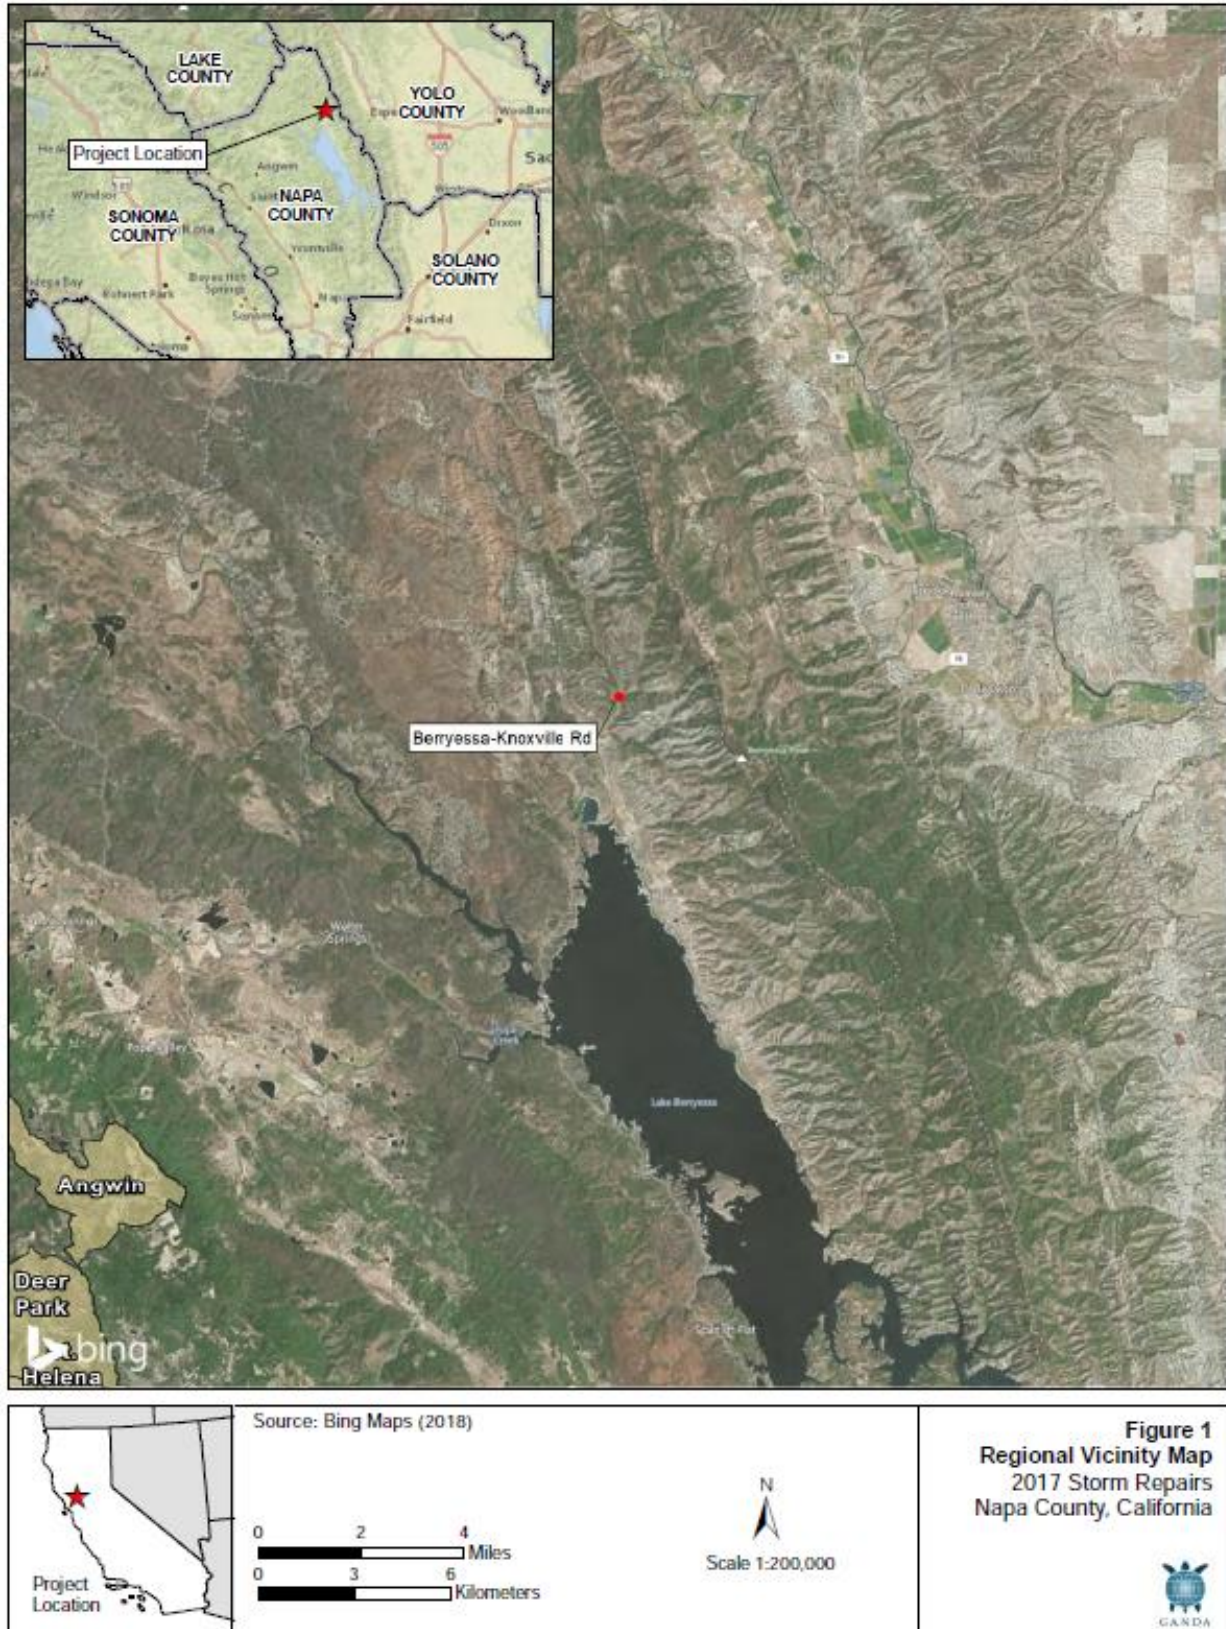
LAKE COUNTY
YOLO COUNTY
Project Location
SONOMA COUNTY
NAPA COUNTY
SOLANO COUNTY
Angwin
Woodland
Sac
Windsor
Dixon
Yountville
Rosa
Napa
Sonoma
Fairfield
Rohnert Park
Bodega Bay

Berryessa-Knoxville Rd
Lake Berryessa
Angwin
Deer Park
Helena
bing

Source: Bing Maps (2018)

0 2 4 Miles
0 3 6 Kilometers

N
Scale 1:200,000

Project Location

Figure 1
Regional Vicinity Map
2017 Storm Repairs
Napa County, California

GANDA